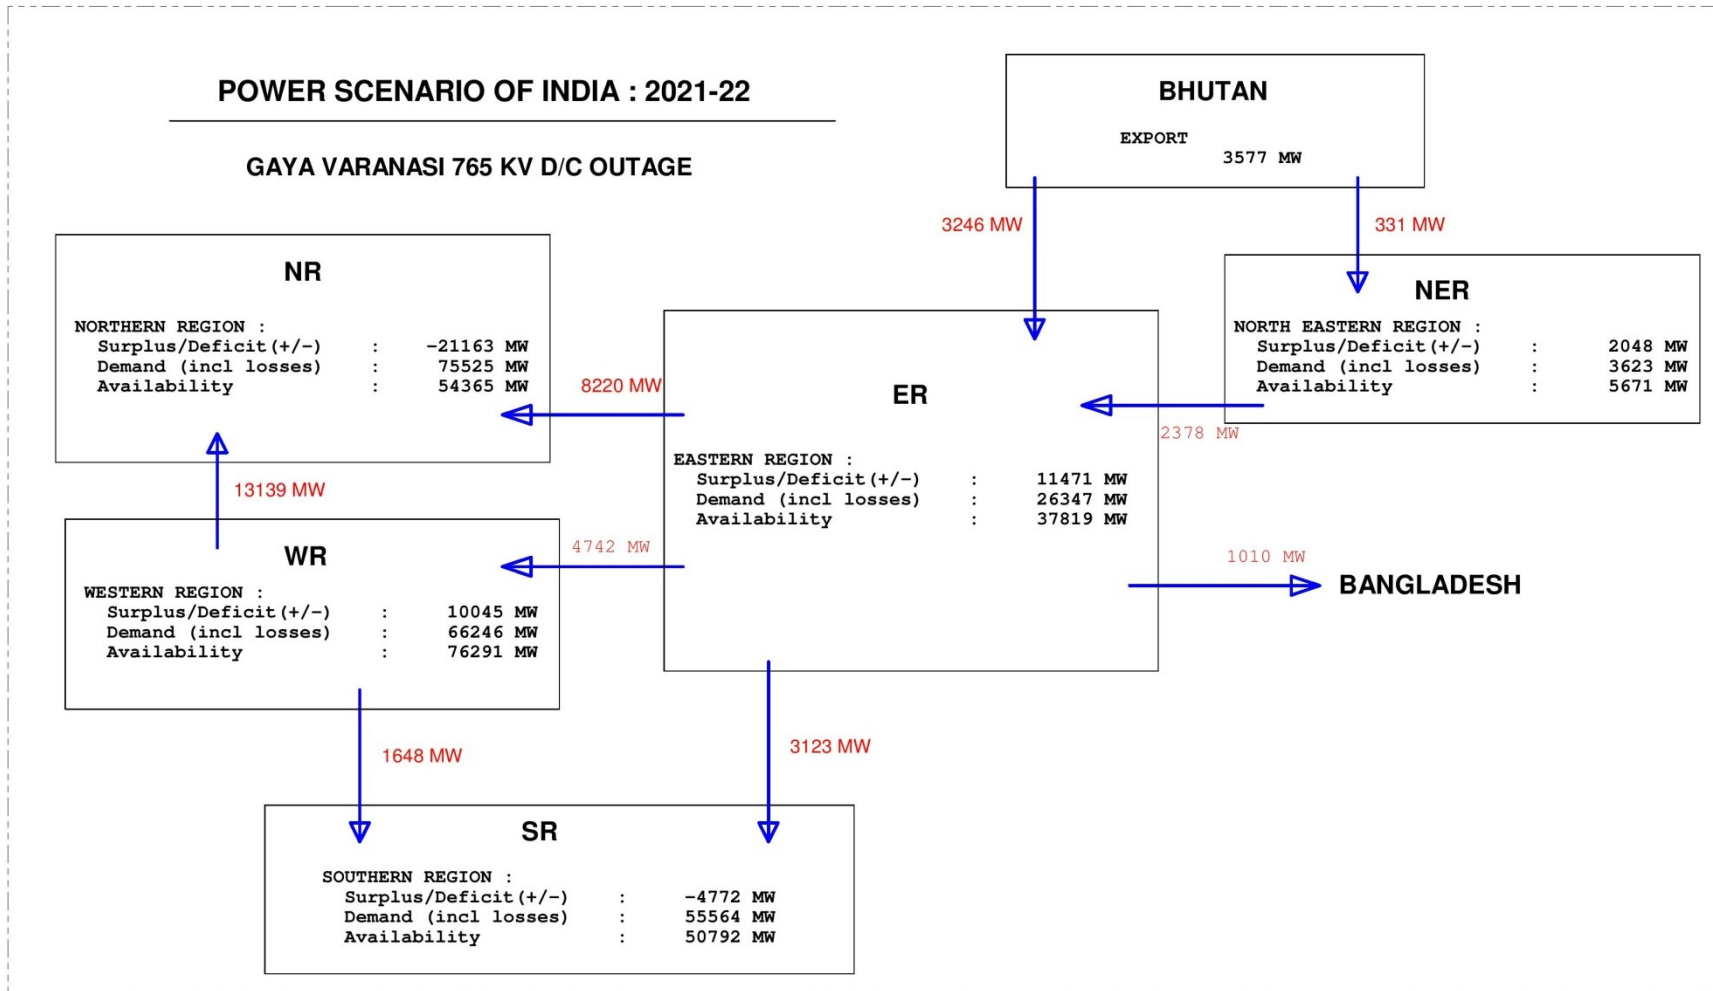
POWER SCENARIO OF INDIA : 2021-22

GAYA VARANASI 765 KV D/C OUTAGE

BHUTAN

EXPORT
3577 MW

3246 MW

331 MW

NR

NORTHERN REGION :
Surplus/Deficit(+/-) : -21163 MW
Demand (incl losses) : 75525 MW
Availability : 54365 MW

NER

NORTH EASTERN REGION :
Surplus/Deficit(+/-) : 2048 MW
Demand (incl losses) : 3623 MW
Availability : 5671 MW

8220 MW

ER

2378 MW

EASTERN REGION :
Surplus/Deficit(+/-) : 11471 MW
Demand (incl losses) : 26347 MW
Availability : 37819 MW

13139 MW

WR

4742 MW

WESTERN REGION :
Surplus/Deficit(+/-) : 10045 MW
Demand (incl losses) : 66246 MW
Availability : 76291 MW

1010 MW

BANGLADESH

1648 MW

3123 MW

SR

SOUTHERN REGION :
Surplus/Deficit(+/-) : -4772 MW
Demand (incl losses) : 55564 MW
Availability : 50792 MW